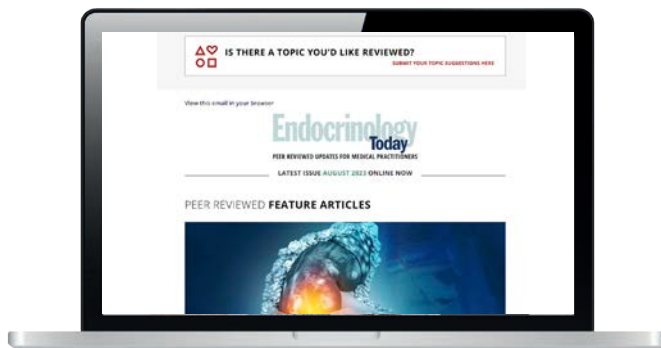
IS THERE A TOPIC YOU'D LIKE REVIEWED?

SUBMIT YOUR TOPIC SUGGESTIONS HERE

View this email in your browser

Endocrinology Today

PEER REVIEWED UPDATES FOR MEDICAL PRACTITIONERS

LATEST ISSUE AUGUST 2023 ONLINE NOW

PEER REVIEWED FEATURE ARTICLES